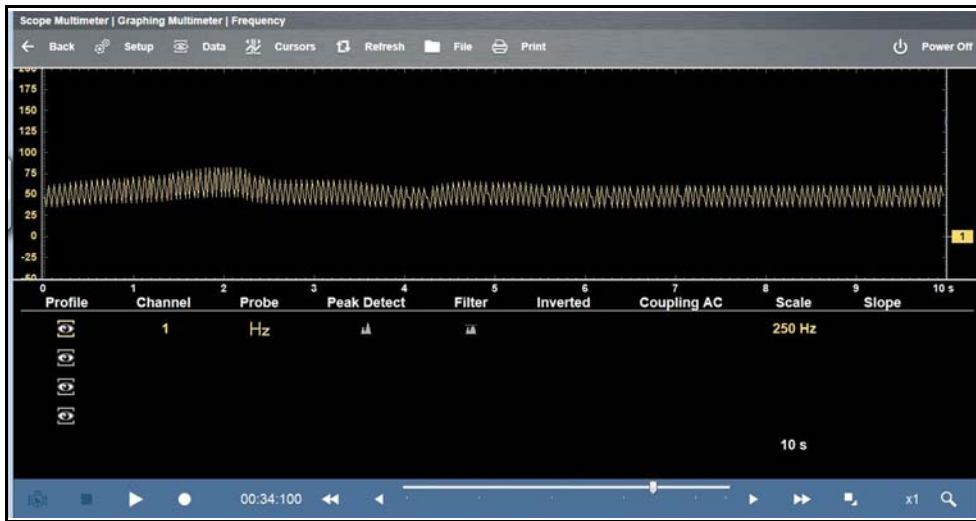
Scope Multimeter | Graphing Multimeter | Frequency

Back Setup Data Cursors Refresh File Print Power Off

175
150
125
100
75
50
25
0
-25

1

0 1 2 3 4 5 6 7 8 9 10 s

| Profile | Channel | Probe | Peak Detect | Filter | Inverted | Coupling AC | Scale | Slope |
|---|---|---|---|---|---|---|---|---|
| | 1 | Hz | | | | | 250 Hz | |

10 s

00:34:100

x1